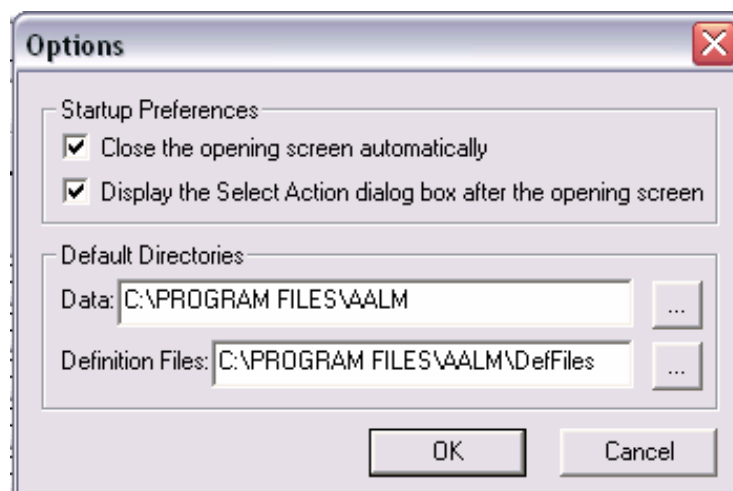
Options

Startup Preferences

Close the opening screen automatically

Display the Select Action dialog box after the opening screen

Default Directories

Data: C:\PROGRAM FILES\AALM

...

Definition Files: C:\PROGRAM FILES\AALM\DefFiles

...

OK

Cancel